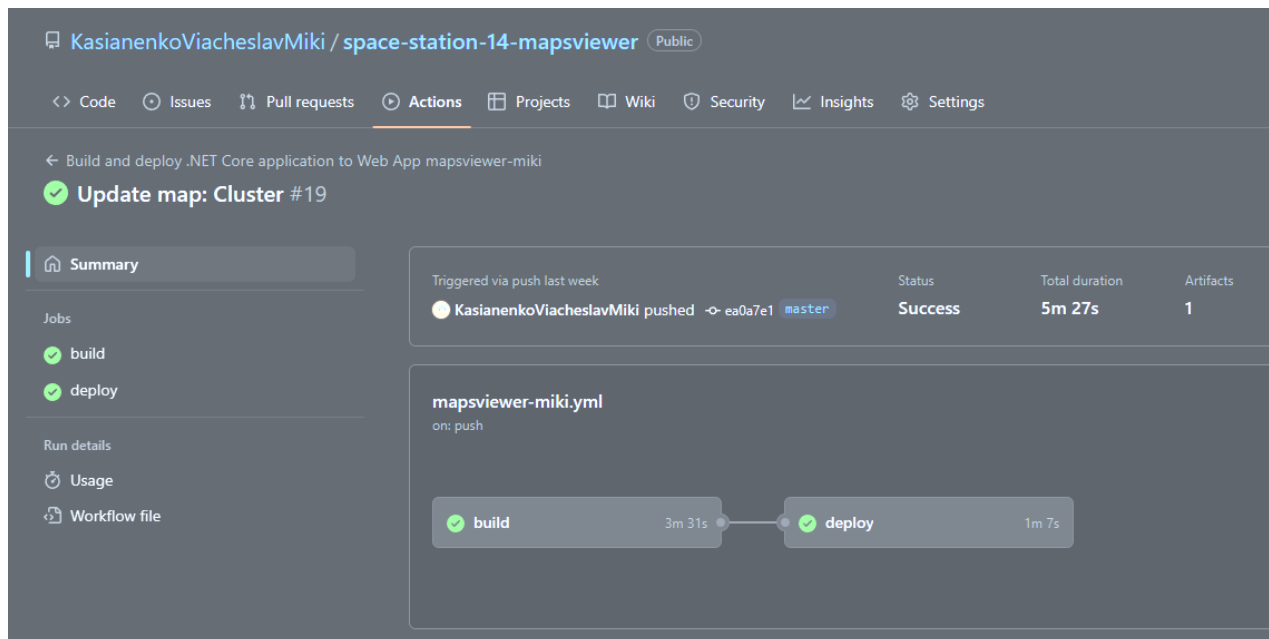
KasianenkoViacheslavMiki / space-station-14-mapsviewer Public

Code Issues Pull requests Actions Projects Wiki Security Insights Settings

← Build and deploy .NET Core application to Web App mapsviewer-miki

Update map: Cluster #19

Summary

Jobs

build

deploy

Run details

Usage

Workflow file

Triggered via push last week

KasianenkoViacheslavMiki pushed ea0a7e1 master

Status

Success

Total duration

5m 27s

Artifacts

1

mapsviewer-miki.yml

on: push

build 3m 31s

deploy 1m 7s